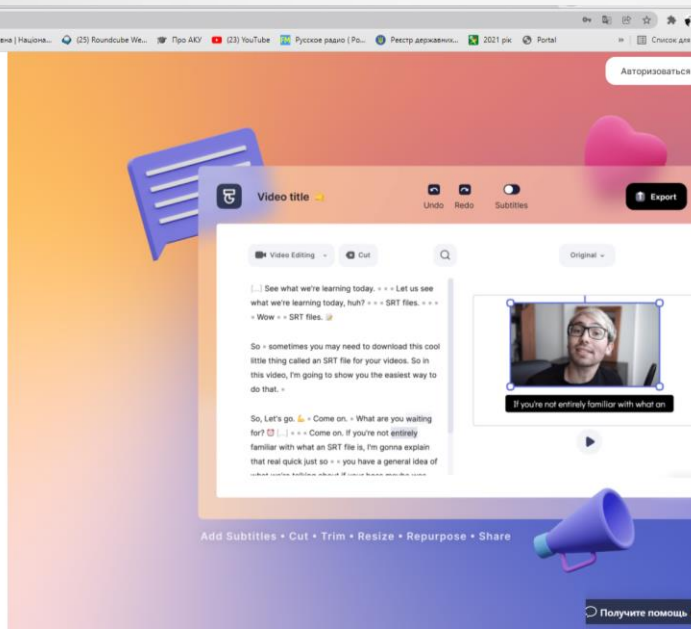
зна | Націона... (25) Roundcube We... Про АКУ (23) YouTube Русское радио | Ро... Реєстр державних... 2021 рік Portal » Список для

Авторизоваться

Video title

Undo Redo Subtitles Export

Video Editing Cut

Original

[...] See what we're learning today. • • • Let us see what we're learning today, huh? • • • SRT files. • • • Wow • • SRT files.

So • sometimes you may need to download this cool little thing called an SRT file for your videos. So in this video, I'm going to show you the easiest way to do that. •

So, Let's go. • Come on. • What are you waiting for? [...] • • • Come on. If you're not entirely familiar with what an SRT file is, I'm gonna explain that real quick just so • • you have a general idea of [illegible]

If you're not entirely familiar with what an

Add Subtitles • Cut • Trim • Resize • Repurpose • Share

Получите помощь